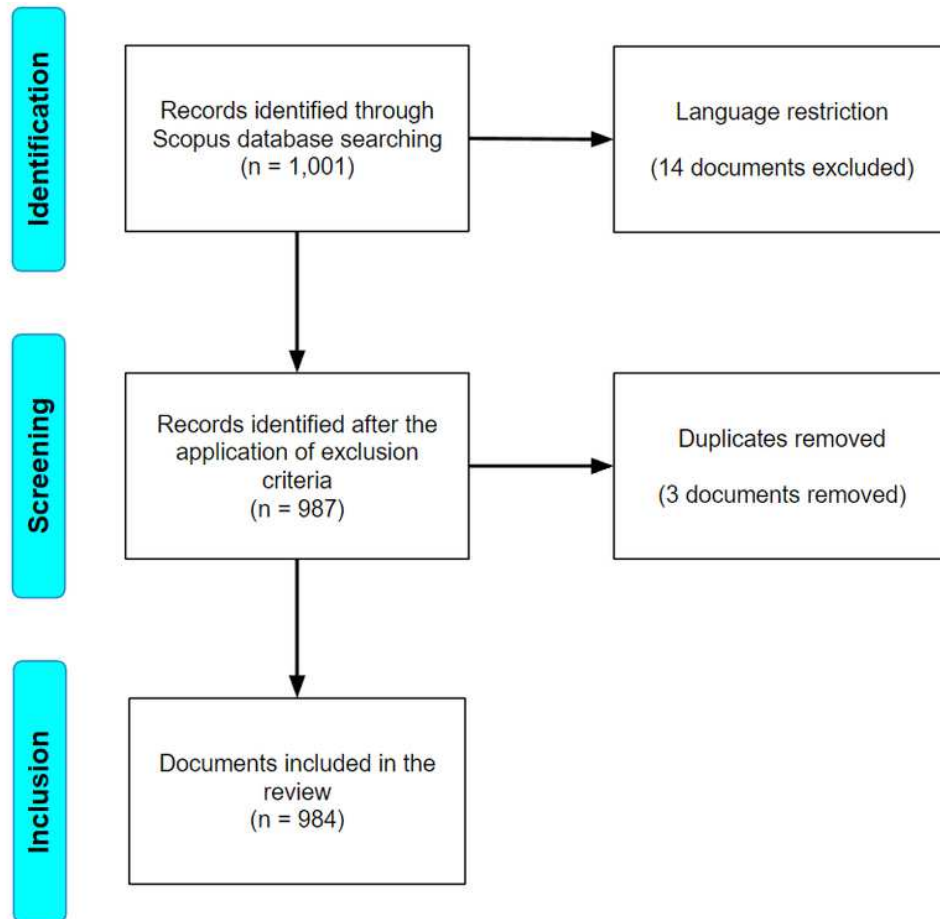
Identification

Records identified through Scopus database searching (n = 1,001)

Language restriction

(14 documents excluded)

Screening

Records identified after the application of exclusion criteria (n = 987)

Duplicates removed

(3 documents removed)

Inclusion

Documents included in the review (n = 984)